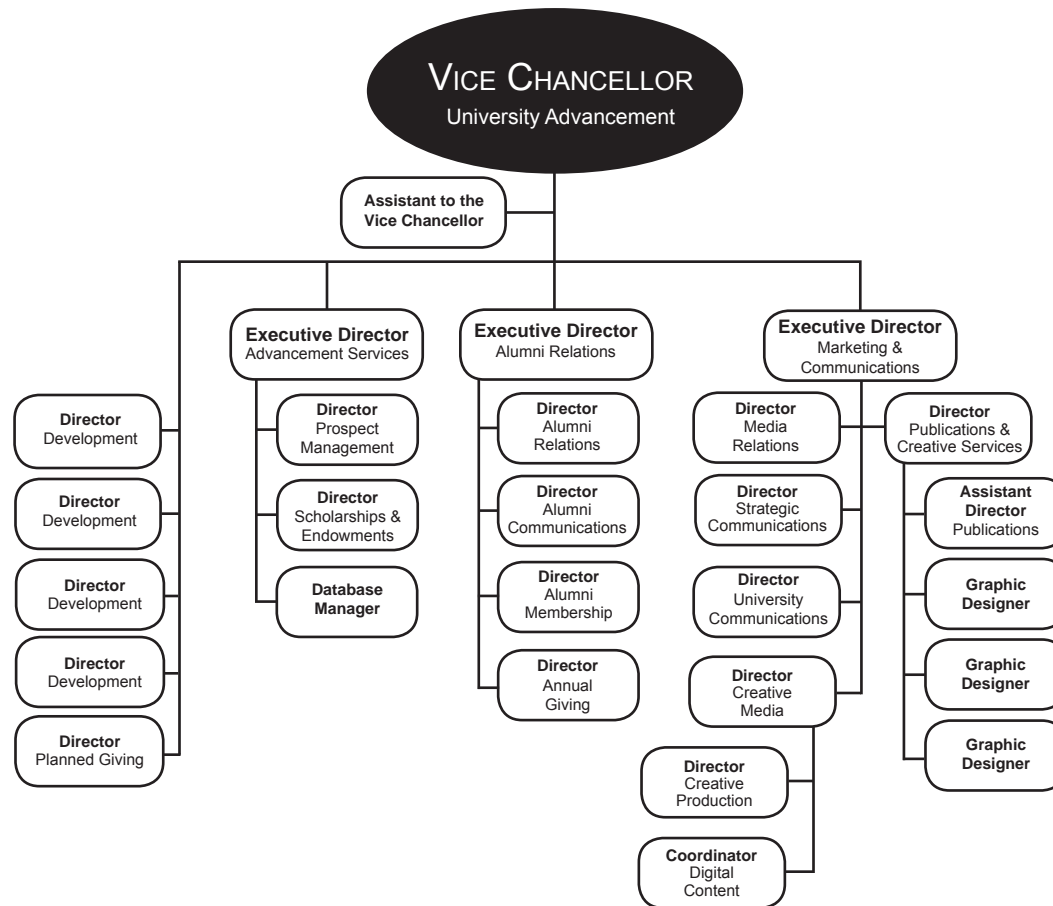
VICE CHANCELLOR
University Advancement

Assistant to the Vice Chancellor

Director
Development

Director
Development

Director
Development

Director
Development

Director
Planned Giving

Executive Director
Advancement Services

Director
Prospect Management

Director
Scholarships & Endowments

Database Manager

Executive Director
Alumni Relations

Director
Alumni Relations

Director
Alumni Communications

Director
Alumni Membership

Director
Annual Giving

Executive Director
Marketing & Communications

Director
Media Relations

Director
Strategic Communications

Director
University Communications

Director
Creative Media

Director
Creative Production

Coordinator
Digital Content

Director
Publications & Creative Services

Assistant Director
Publications

Graphic Designer

Graphic Designer

Graphic Designer